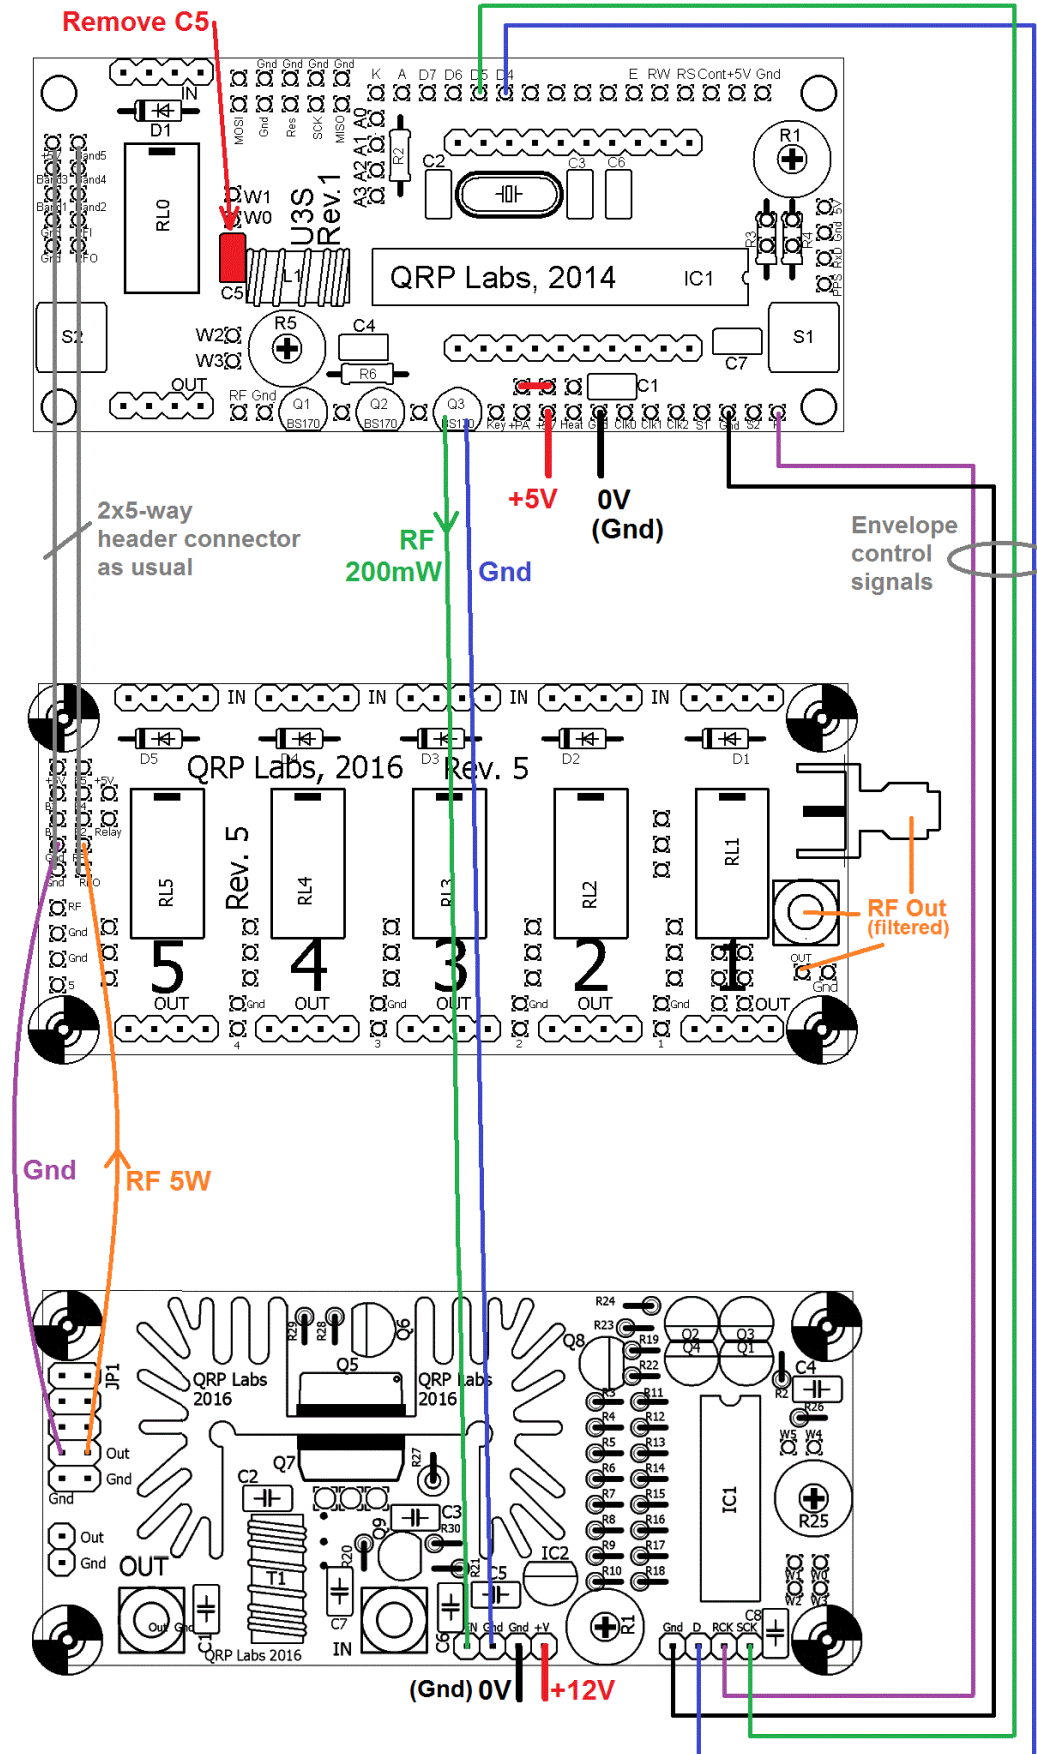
Remove C5

IN
D1
RL0
W1
W0
C5
U3S Rev. 1
L1
S2
W2
W3
R5
C4
R6
OUT
RF Gnd
Q1 BS170
Q2 BS170
Q3 BS170
Gnd Gnd Gnd Gnd
MOSI Gnd Res SCK MISO
A3 A2 A1 A0
K A D7 D6 D5 D4
E RW RS Cont +5V Gnd
R2
C2
C3
C6
R1
R3
R4
QRP Labs, 2014
IC1
PPS RxD Gnd 5V
S1
C7
C1
Key +PA +5V Heat Gnd Clk0 Clk1 Clk2 S1 Gnd S2 P
+5V
0V (Gnd)
+5V Band5 Band3 Band4 Band1 Band2 Gnd TFI Gnd VFO

2x5-way header connector as usual

RF 200mW

Gnd

Envelope control signals

IN IN IN IN
D5 D4 D3 D2 D1
QRP Labs, 2016
Rev. 5
+5V +5V Relay Gnd RFO RF Gnd Gnd 5
RL5 RL4 RL3 RL2 RL1
5 4 3 2 1
OUT OUT OUT OUT OUT
Gnd Gnd Gnd Gnd
4 3 2 1
RF Out (filtered)
OUT Gnd

Gnd

RF 5W

JP1
Out
Gnd
Gnd
Out
Gnd
OUT
QRP Labs 2016
QRP Labs 2016
R29 R28 Q6 Q5
R24 R23 R19 R22 R11 R12 R13 R14 R15 R16 R17 R18 R3 R4 R5 R6 R7 R8 R9 R10
Q8
Q2 Q4 Q3 Q1
C4
R2
R26
W5 W4
IC1
R25
W1 W0 W2 W3
Q7
C2
R27
T1
C3
R30
Q9
R20
C7
R21
C5
IC2
R1
C6
C1
QRP Labs 2016
IN
Out Gnd
IN Gnd Gnd +V
Gnd D RCK SCK
C8
(Gnd) 0V
+12V